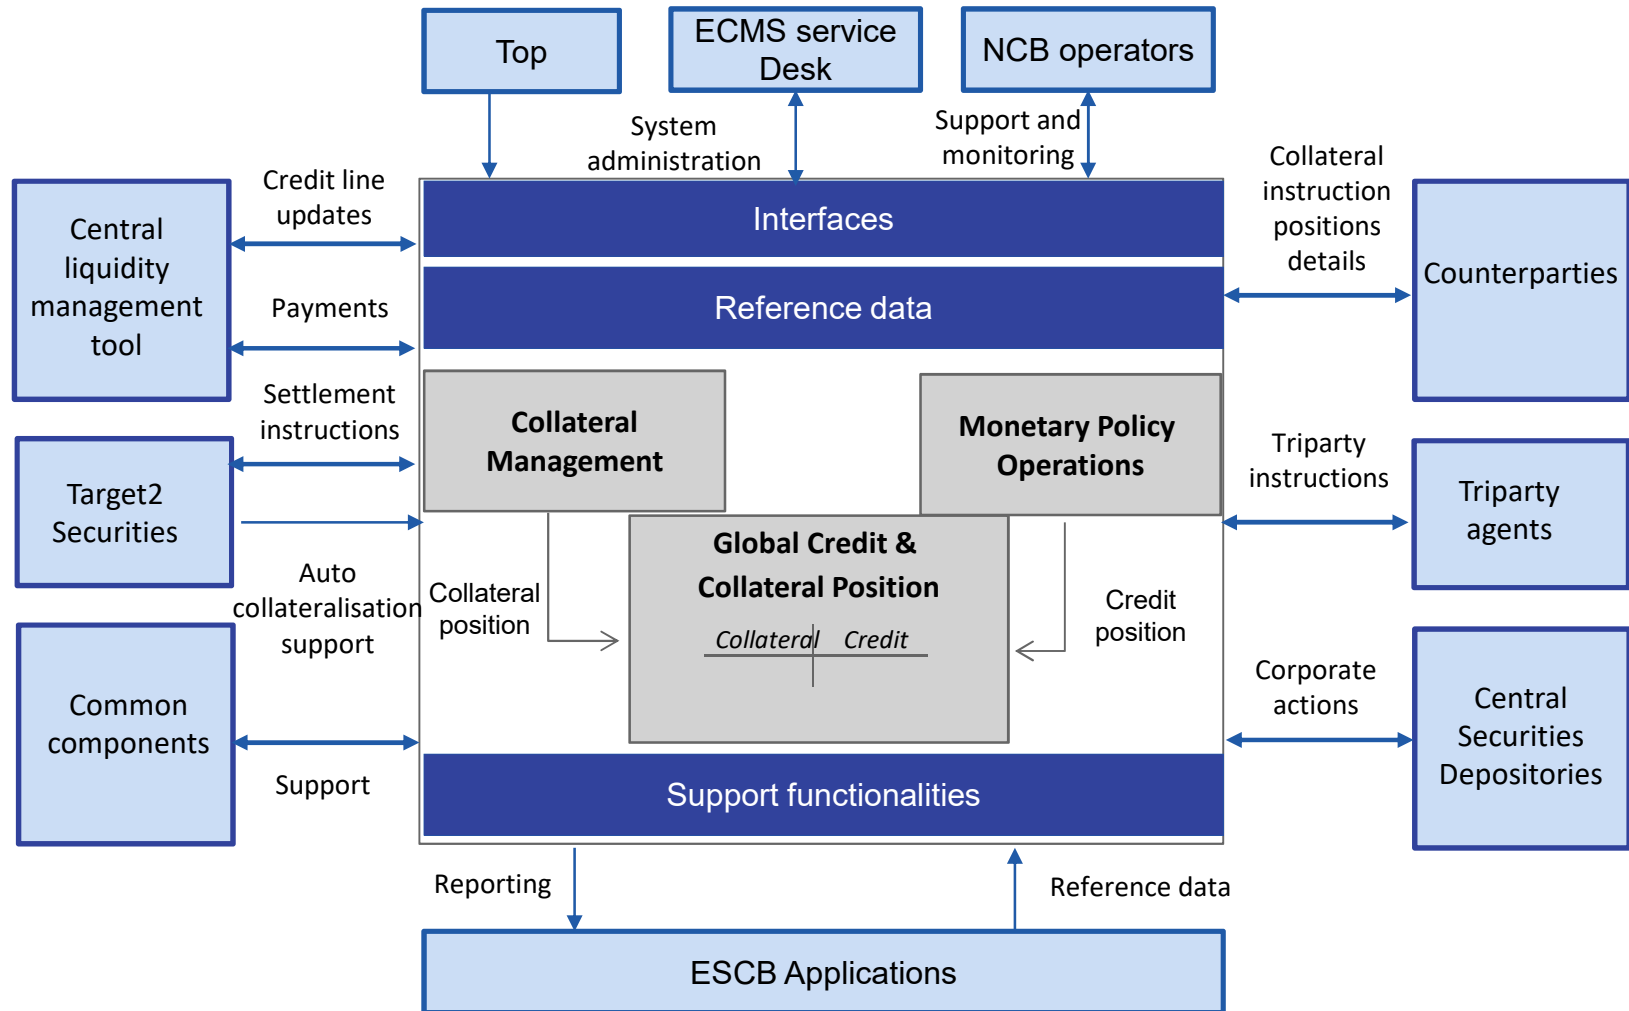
Top

ECMS service Desk

NCB operators

System administration

Support and monitoring

Credit line updates

Central liquidity management tool

Interfaces

Collateral instruction positions details

Counterparties

Payments

Reference data

Settlement instructions

Collateral Management

Monetary Policy Operations

Tripary instructions

Target2 Securities

Tripary agents

Global Credit & Collateral Position

Collateral Credit

Auto collateralisation support

Collateral position

Credit position

Corporate actions

Common components

Central Securities Depositories

Support

Support functionalities

Reporting

Reference data

ESCB Applications